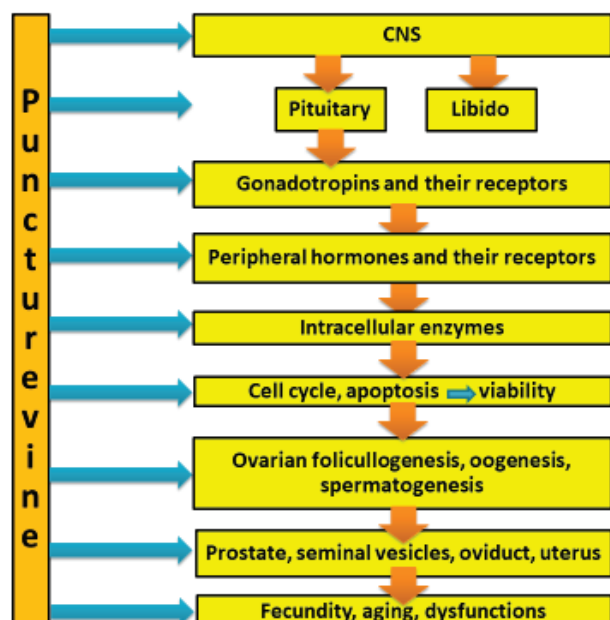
Puncturevine

CNS

Pituitary

Libido

Gonadotropins and their receptors

Peripheral hormones and their receptors

Intracellular enzymes

Cell cycle, apoptosis → viability

Ovarian folicullogenesis, oogenesis, spermatogenesis

Prostate, seminal vesicles, oviduct, uterus

Fecundity, aging, dysfunctions